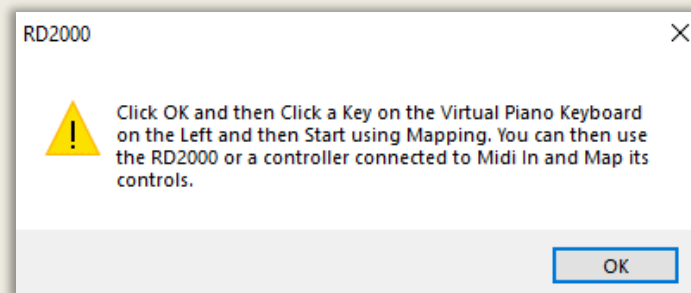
RD2000

Click OK and then Click a Key on the Virtual Piano Keyboard on the Left and then Start using Mapping. You can then use the RD2000 or a controller connected to Midi In and Map its controls.

OK